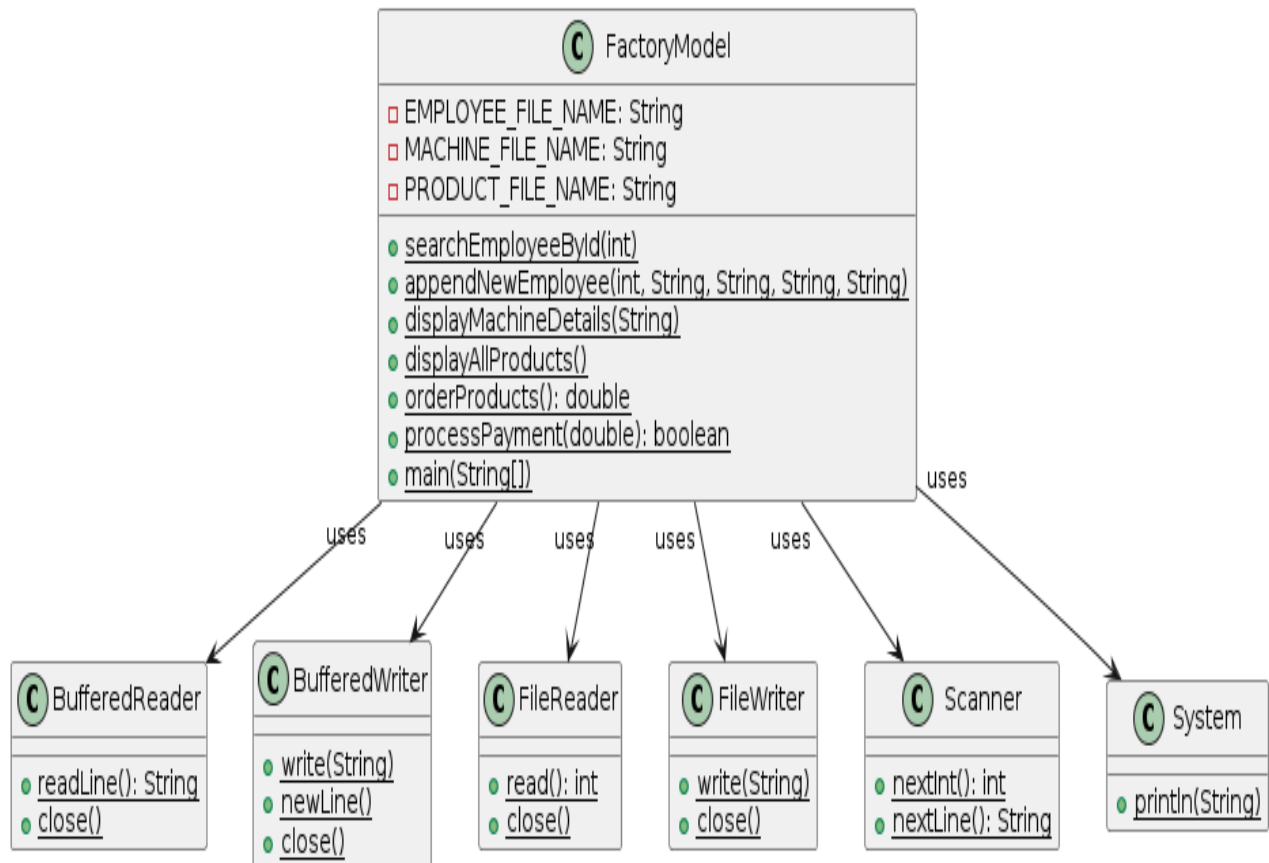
C FactoryModel

EMPLOYEE_FILE_NAME: String
MACHINE_FILE_NAME: String
PRODUCT_FILE_NAME: String

searchEmployeeById(int)
appendNewEmployee(int, String, String, String, String)
displayMachineDetails(String)
displayAllProducts()
orderProducts(): double
processPayment(double): boolean
main(String[])

uses
uses
uses
uses
uses
uses

C BufferedReader
readLine(): String
close()

C BufferedWriter
write(String)
newLine()
close()

C FileReader
read(): int
close()

C FileWriter
write(String)
close()

C Scanner
nextInt(): int
nextLine(): String

C System
println(String)